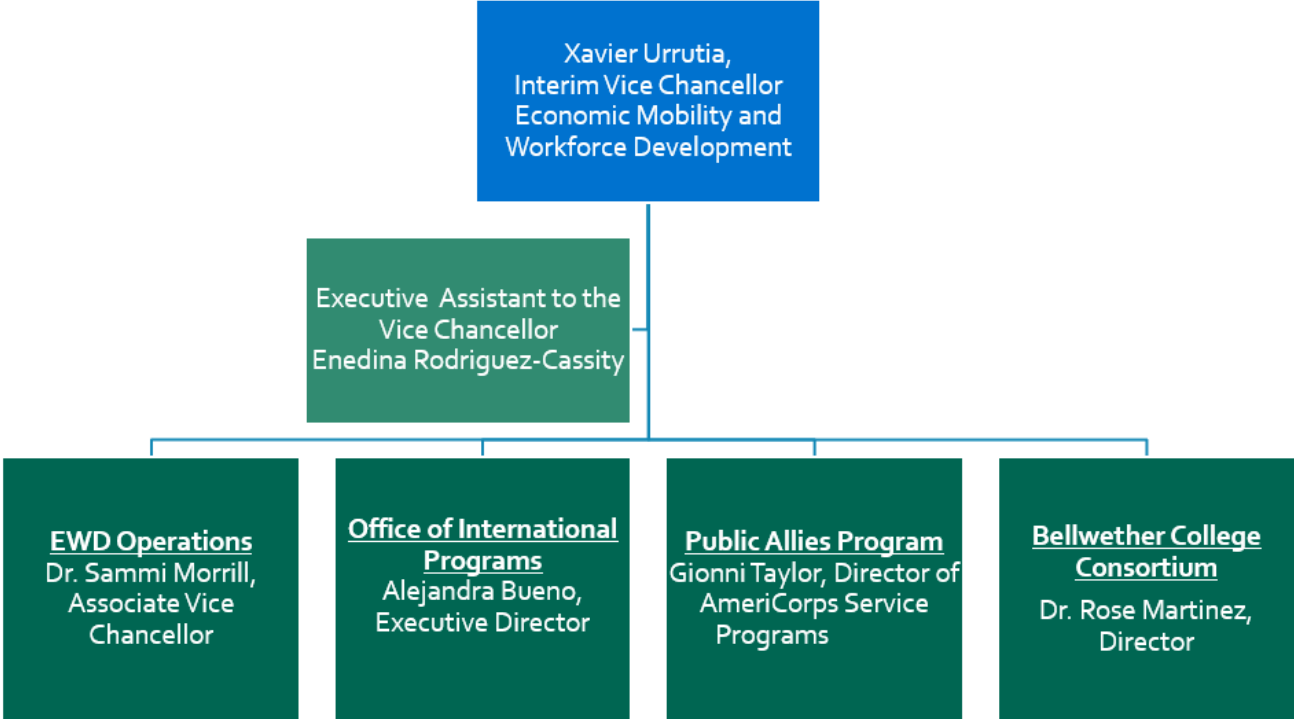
Xavier Urrutia,
Interim Vice Chancellor
Economic Mobility and
Workforce Development

Executive  Assistant to the
Vice Chancellor
Enedina Rodriguez-Cassity

EWD Operations
Dr. Sammi Morrill,
Associate Vice
Chancellor

Office of International
Programs
Alejandra Bueno,
Executive Director

Public Allies Program
Gionni Taylor, Director of
AmeriCorps Service
Programs

Bellwether College
Consortium
Dr. Rose Martinez,
Director